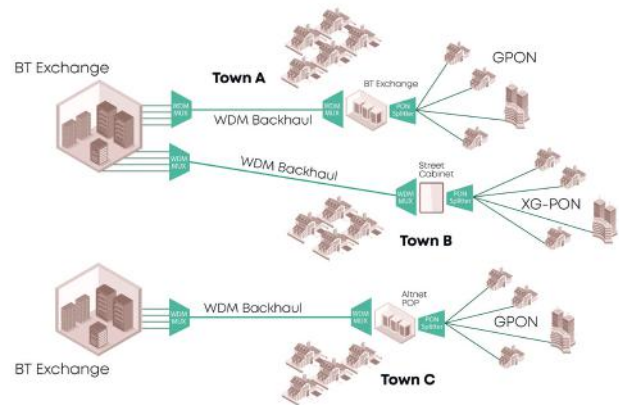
BT Exchange

Town A

WDM MUX

WDM Backhaul

WDM MUX

BT Exchange

PON Splitter

GPON

WDM MUX

WDM Backhaul

Street Cabinet

WDM MUX

PON Splitter

XG-PON

Town B

WDM MUX

WDM Backhaul

WDM MUX

Altnet POP

PON Splitter

GPON

BT Exchange

Town C